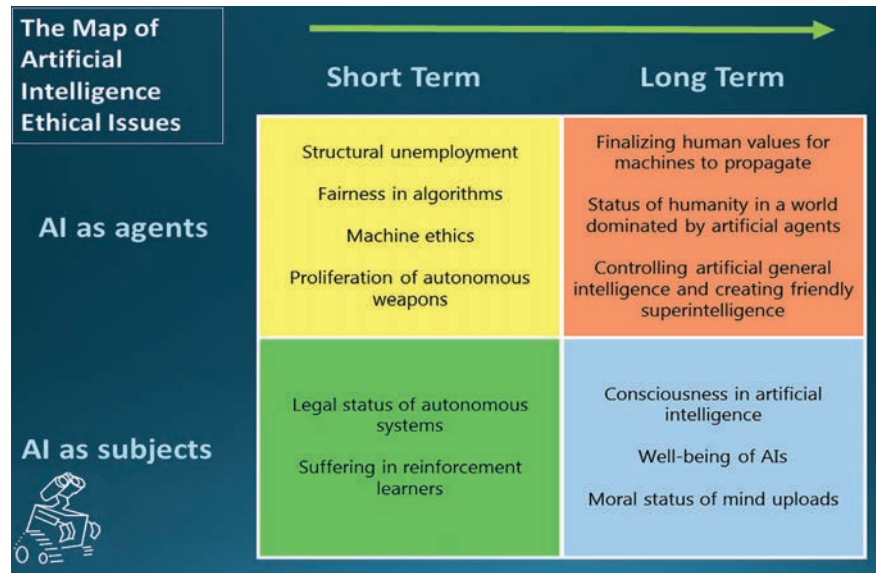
The Map of Artificial Intelligence Ethical Issues

| | Short Term | Long Term |
|---|---|---|
| AI as agents | Structural unemployment<br>Fairness in algorithms<br>Machine ethics<br>Proliferation of autonomous weapons | Finalizing human values for machines to propagate<br>Status of humanity in a world dominated by artificial agents<br>Controlling artificial general intelligence and creating friendly superintelligence |
| AI as subjects | Legal status of autonomous systems<br>Suffering in reinforcement learners | Consciousness in artificial intelligence<br>Well-being of AIs<br>Moral status of mind uploads |